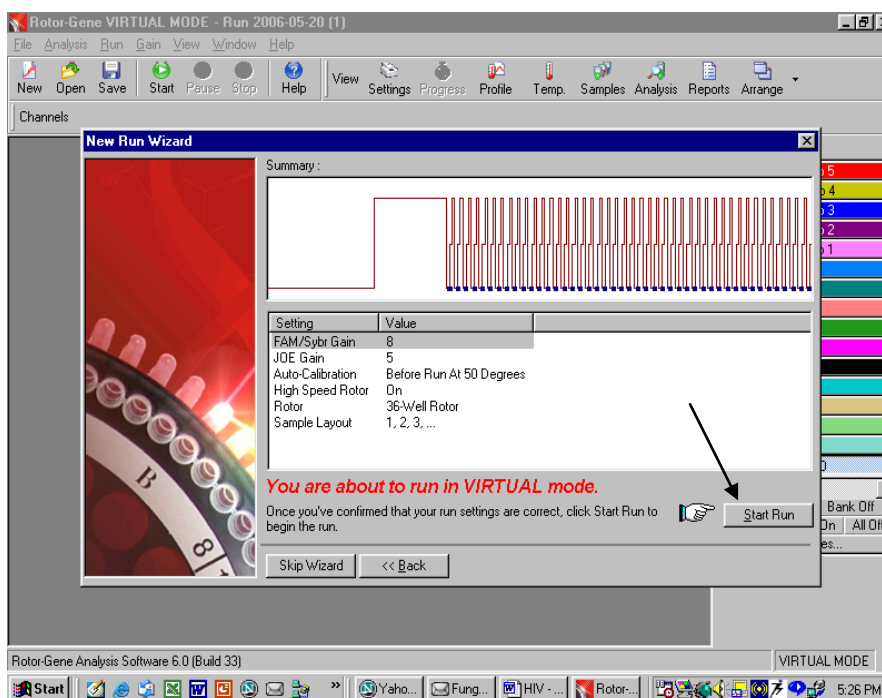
Rotor-Gene VIRTUAL MODE - Run 2006-05-20 (1)

File Analysis Run Gain View Window Help

New Open Save Start Pause Stop Help View Settings Progress Profile Temp. Samples Analysis Reports Arrange

Channels

New Run Wizard

Summary :

| Setting | Value |
|---|---|
| FAM/Sybr Gain | 8 |
| JOE Gain | 5 |
| Auto-Calibration | Before Run At 50 Degrees |
| High Speed Rotor | On |
| Rotor | 36-Well Rotor |
| Sample Layout | 1, 2, 3, ... |

You are about to run in VIRTUAL mode.

Once you've confirmed that your run settings are correct, click Start Run to begin the run.

Start Run

Skip Wizard << Back

5 4 3 2 1

Bank Off On All Of es...

Rotor-Gene Analysis Software 6.0 (Build 33) VIRTUAL MODE

Start Yaho... Fung... HIV - ... Rotor-... 5:26 PM